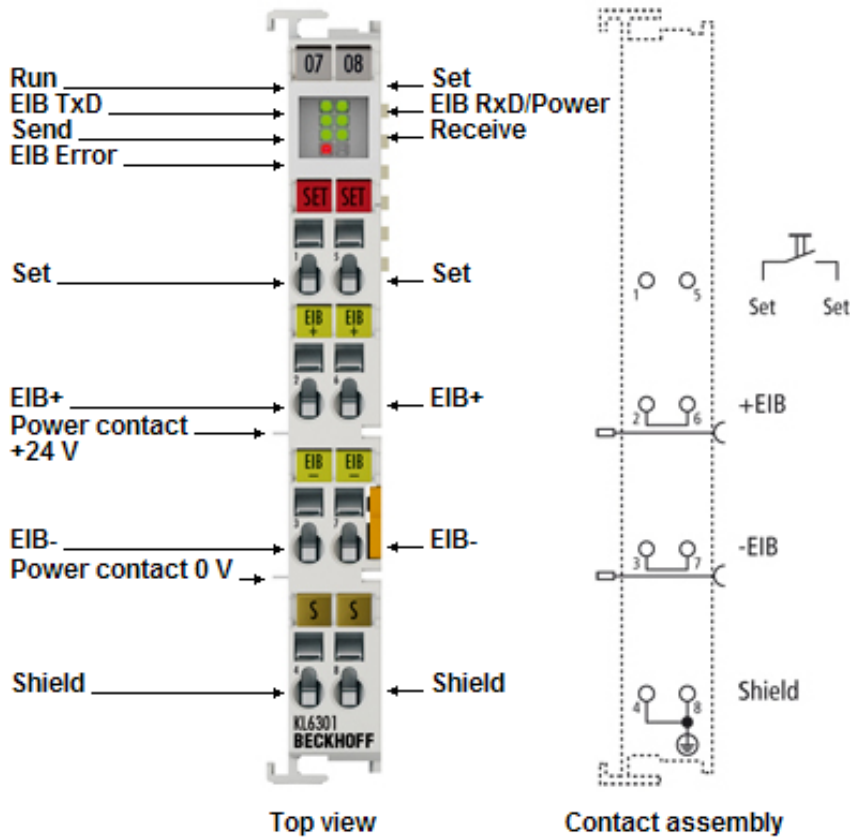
07 08

Run
EIB TxD
Send
EIB Error

Set
EIB RxD/Power
Receive

SET SET

Set
1 5
Set

EIB + EIB +

EIB+
2 6
EIB+
Power contact +24 V

EIB − EIB −

EIB-
3 7
EIB-
Power contact 0 V

S S

Shield
4 8
Shield

KL6301
BECKHOFF

Top view

1 5
Set Set

2 6
+EIB

3 7
-EIB

4 8
Shield

Contact assembly